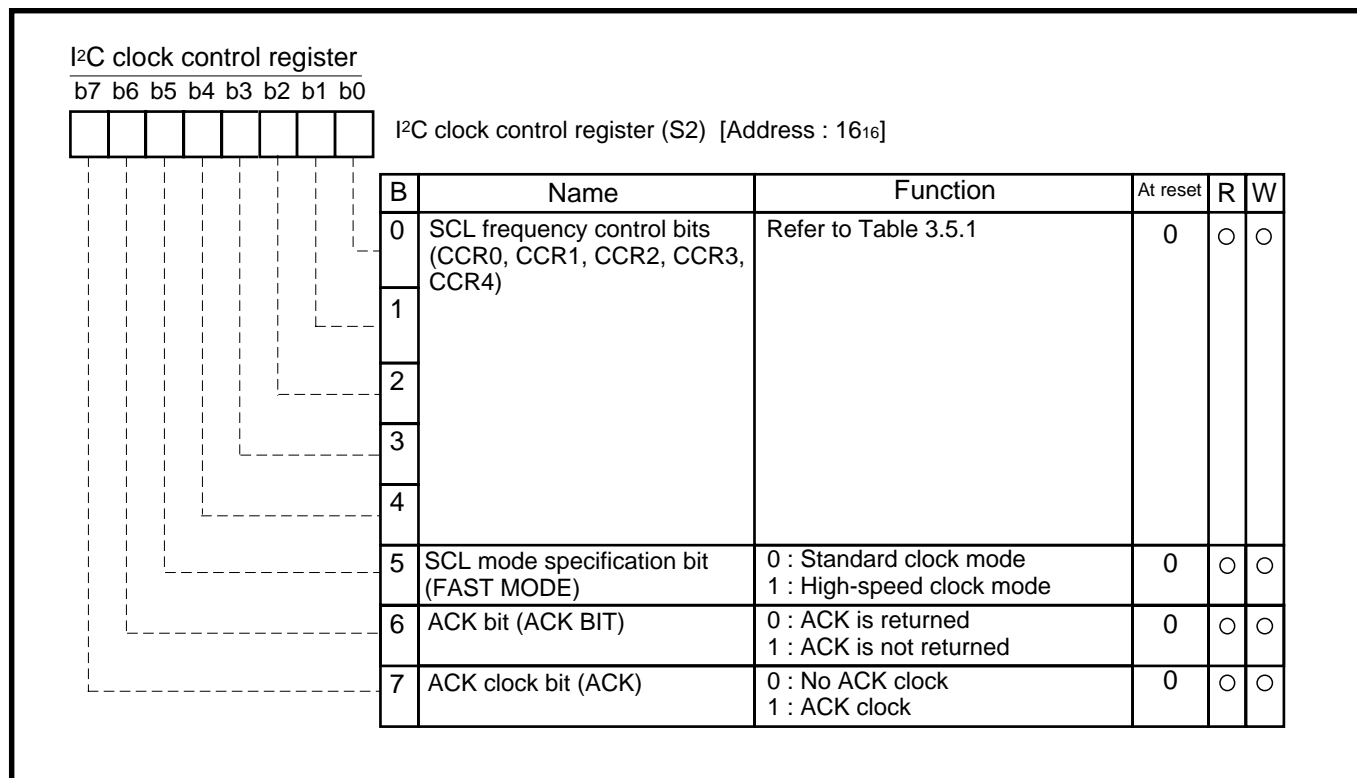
I$^2$C clock control register

b7 b6 b5 b4 b3 b2 b1 b0

I$^2$C clock control register (S2) [Address : $16_{16}$]

| B | Name | Function | At reset | R | W |
|---|---|---|---|---|---|
| 0 | SCL frequency control bits (CCR0, CCR1, CCR2, CCR3, CCR4) | Refer to Table 3.5.1 | 0 | ○ | ○ |
| 1 | | | | | |
| 2 | | | | | |
| 3 | | | | | |
| 4 | | | | | |
| 5 | SCL mode specification bit (FAST MODE) | 0 : Standard clock mode<br>1 : High-speed clock mode | 0 | ○ | ○ |
| 6 | ACK bit (ACK BIT) | 0 : ACK is returned<br>1 : ACK is not returned | 0 | ○ | ○ |
| 7 | ACK clock bit (ACK) | 0 : No ACK clock<br>1 : ACK clock | 0 | ○ | ○ |